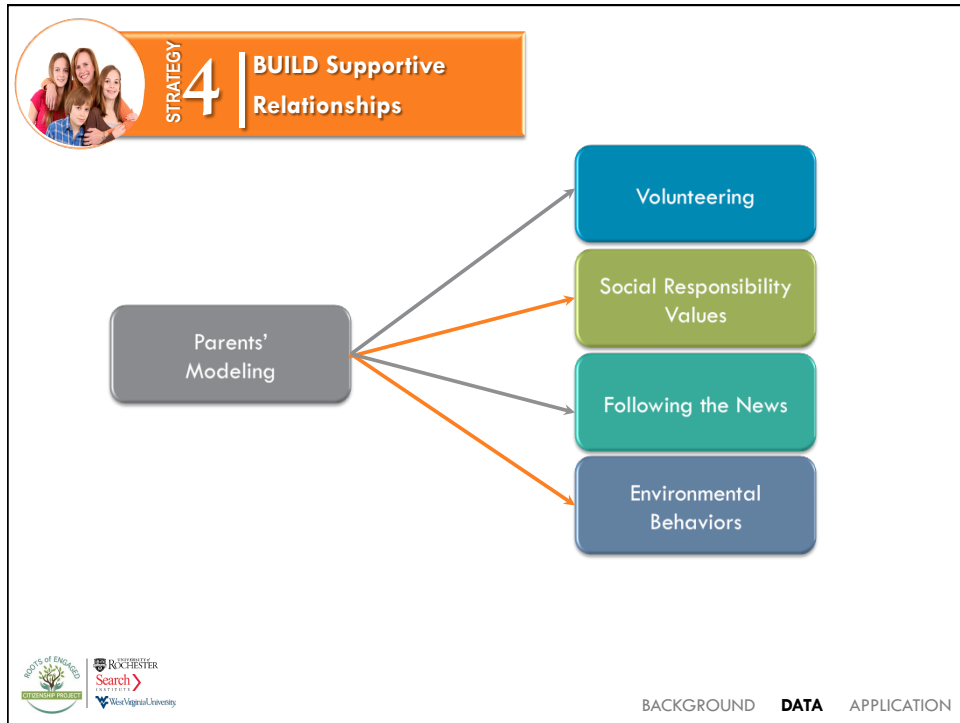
STRATEGY 4 BUILD Supportive Relationships

Parents' Modeling

Volunteering

Social Responsibility Values

Following the News

Environmental Behaviors

ROOTS of ENGAGED CITIZENSHIP PROJECT

UNIVERSITY of ROCHESTER

Search INSTITUTE

West Virginia University

BACKGROUND DATA APPLICATION